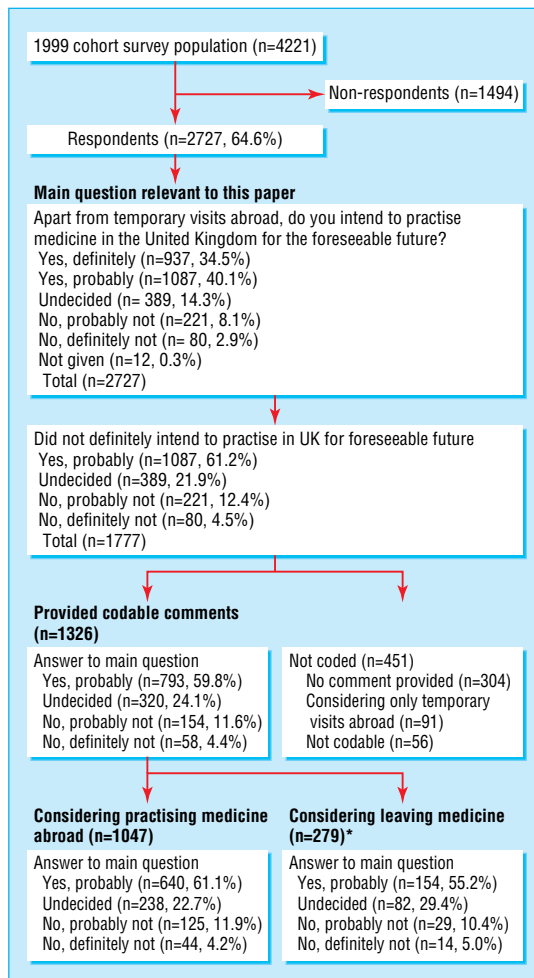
1999 cohort survey population (n=4221)

Non-respondents (n=1494)

Respondents (n=2727, 64.6%)

**Main question relevant to this paper**

Apart from temporary visits abroad, do you intend to practise medicine in the United Kingdom for the foreseeable future?
Yes, definitely (n=937, 34.5%)
Yes, probably (n=1087, 40.1%)
Undecided (n= 389, 14.3%)
No, probably not (n=221, 8.1%)
No, definitely not (n= 80, 2.9%)
Not given (n=12, 0.3%)
Total (n=2727)

Did not definitely intend to practise in UK for foreseeable future
Yes, probably (n=1087, 61.2%)
Undecided (n=389, 21.9%)
No, probably not (n=221, 12.4%)
No, definitely not (n=80, 4.5%)
Total (n=1777)

**Provided codable comments (n=1326)**

Answer to main question
Yes, probably (n=793, 59.8%)
Undecided (n=320, 24.1%)
No, probably not (n=154, 11.6%)
No, definitely not (n=58, 4.4%)

Not coded (n=451)
No comment provided (n=304)
Considering only temporary visits abroad (n=91)
Not codable (n=56)

**Considering practising medicine abroad (n=1047)**

Answer to main question
Yes, probably (n=640, 61.1%)
Undecided (n=238, 22.7%)
No, probably not (n=125, 11.9%)
No, definitely not (n=44, 4.2%)

**Considering leaving medicine (n=279)***

Answer to main question
Yes, probably (n=154, 55.2%)
Undecided (n=82, 29.4%)
No, probably not (n=29, 10.4%)
No, definitely not (n=14, 5.0%)